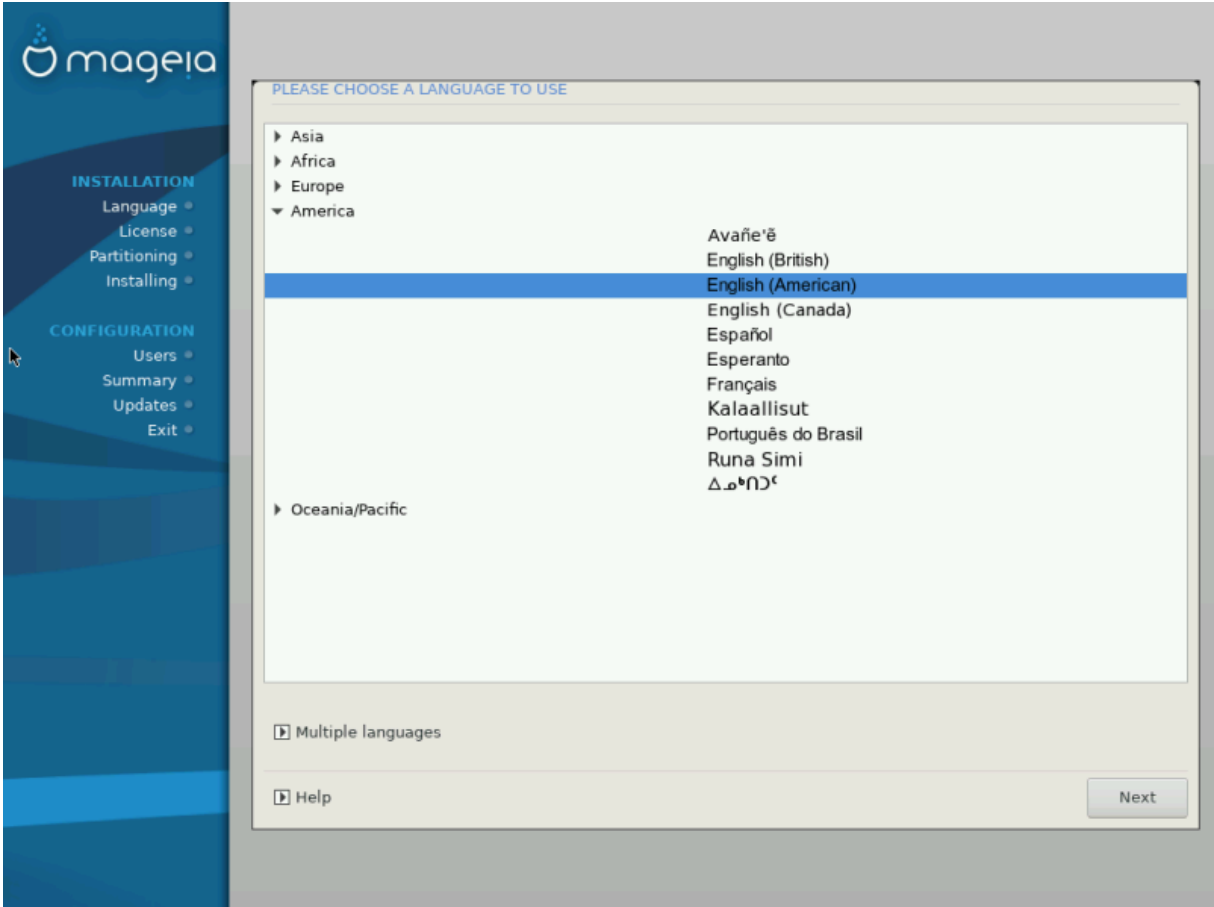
mageia

INSTALLATION
Language
License
Partitioning
Installing

CONFIGURATION
Users
Summary
Updates
Exit

PLEASE CHOOSE A LANGUAGE TO USE

Asia
Africa
Europe
America
Avañe'ẽ
English (British)
English (American)
English (Canada)
Español
Esperanto
Français
Kalaallisut
Português do Brasil
Runa Simi
ᐃᓄᒃᑎᑐᑦ
Oceania/Pacific

Multiple languages

Help

Next